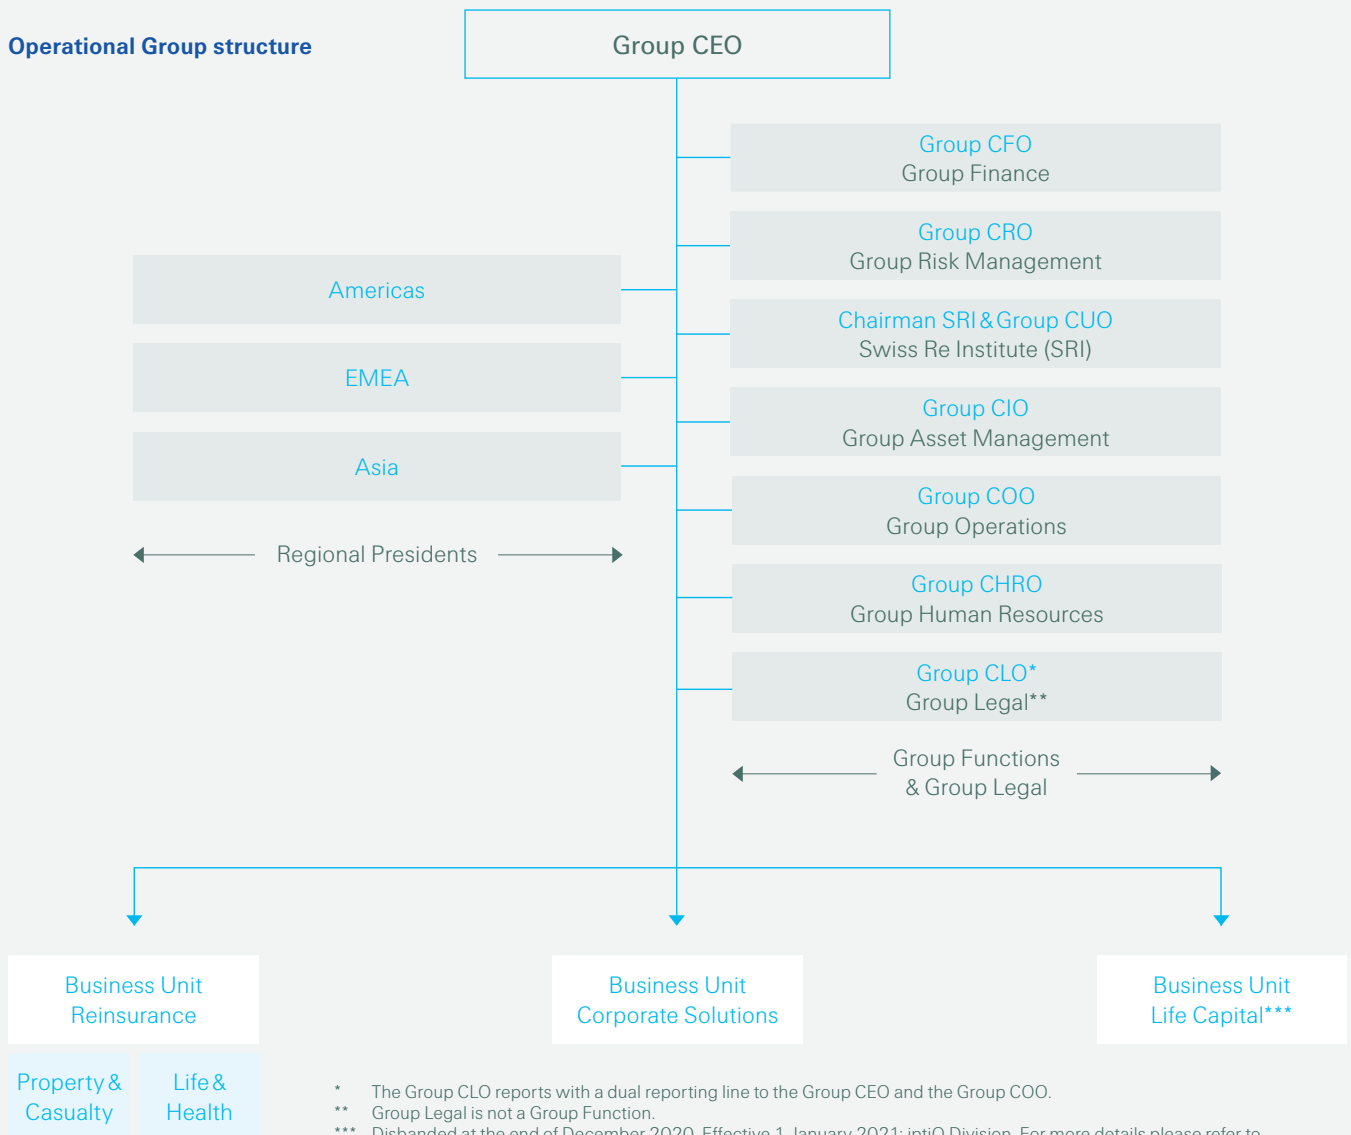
Operational Group structure

Group CEO

Group CFO
Group Finance

Group CRO
Group Risk Management

Chairman SRI & Group CUO
Swiss Re Institute (SRI)

Group CIO
Group Asset Management

Group COO
Group Operations

Group CHRO
Group Human Resources

Group CLO*
Group Legal**

Group Functions & Group Legal

Americas

EMEA

Asia

Regional Presidents

Business Unit Reinsurance

Property & Casualty

Life & Health

Business Unit Corporate Solutions

Business Unit Life Capital***

* The Group CLO reports with a dual reporting line to the Group CEO and the Group COO.
** Group Legal is not a Group Function.
*** Disbanded at the end of December 2020. Effective 1 January 2021: iptiQ Division. For more details please refer to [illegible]